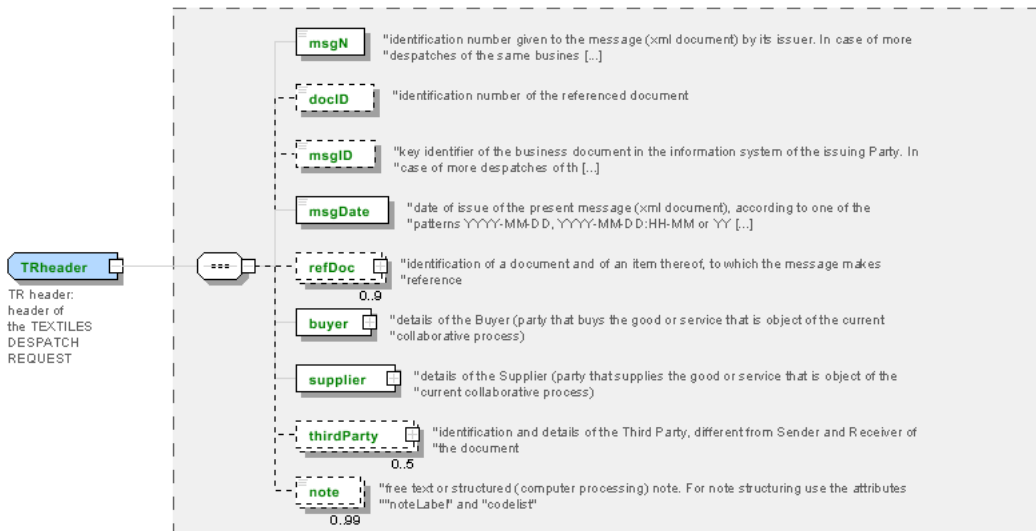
TRheader

TR header: header of the TEXTILES DESPATCH REQUEST

msgN
"identification number given to the message (xml document) by its issuer. In case of more "despatches of the same busines [...]

docID
"identification number of the referenced document

msgID
"key identifier of the business document in the information system of the issuing Party. In "case of more despatches of th [...]

msgDate
"date of issue of the present message (xml document), according to one of the "patterns YYYY-MM-DD, YYYY-MM-DD:HH-MM or YY [...]

refDoc
0..9
"identification of a document and of an item thereof, to which the message makes "reference

buyer
"details of the Buyer (party that buys the good or service that is object of the current "collaborative process)

supplier
"details of the Supplier (party that supplies the good or service that is object of the "current collaborative process)

thirdParty
0..5
"identification and details of the Third Party, different from Sender and Receiver of "the document

note
0..99
"free text or structured (computer processing) note. For note structuring use the attributes ""noteLabel" and "codelist"